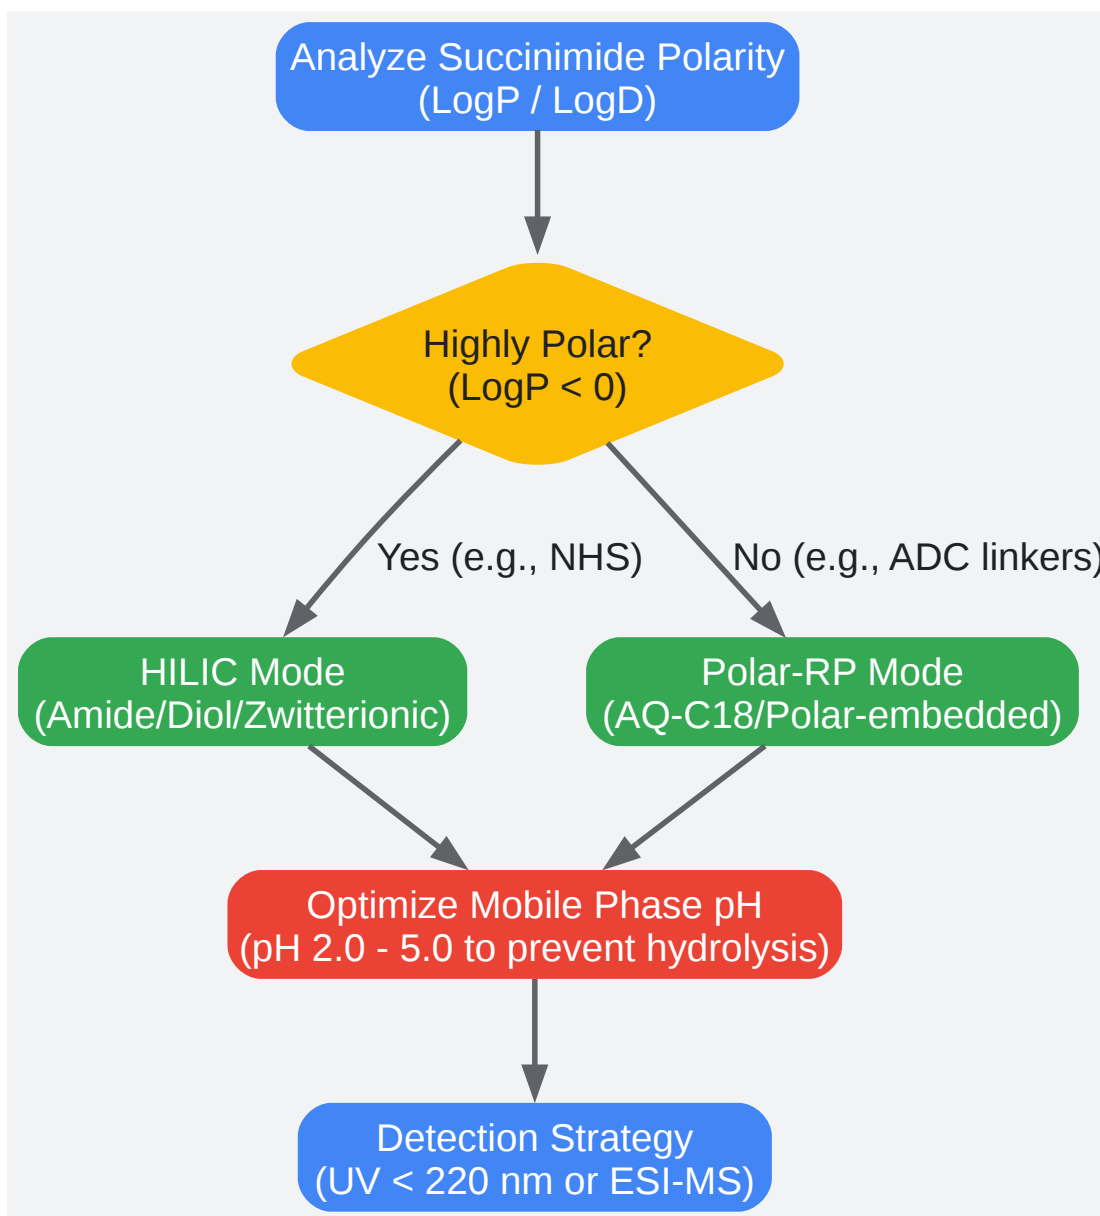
Analyze Succinimide Polarity
(LogP / LogD)

Highly Polar?
(LogP < 0)

Yes (e.g., NHS)

No (e.g., ADC linkers)

HILIC Mode
(Amide/Diol/Zwitterionic)

Polar-RP Mode
(AQ-C18/Polar-embedded)

Optimize Mobile Phase pH
(pH 2.0 - 5.0 to prevent hydrolysis)

Detection Strategy
(UV < 220 nm or ESI-MS)